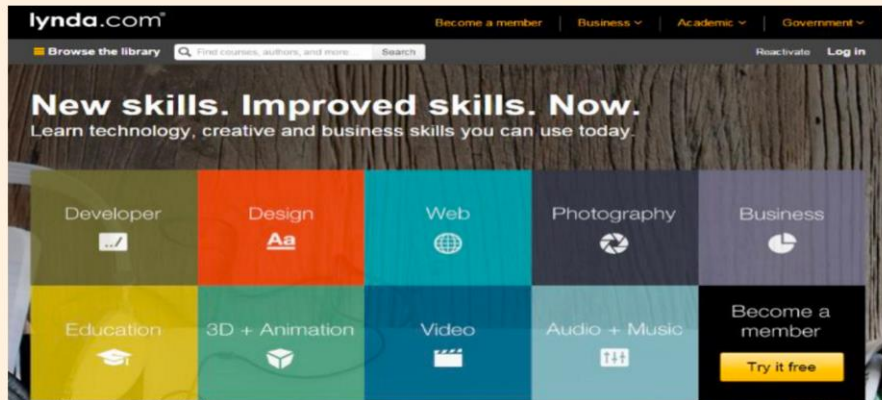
lynda.com®

Become a member | Business | Academic | Government

Browse the library | Find courses, authors, and more... | Search

Reactivate | Log in

New skills. Improved skills. Now.
Learn technology, creative and business skills you can use today.

Developer

Design
Aa

Web

Photography

Business

Education

3D + Animation

Video

Audio + Music

Become a member
Try it free